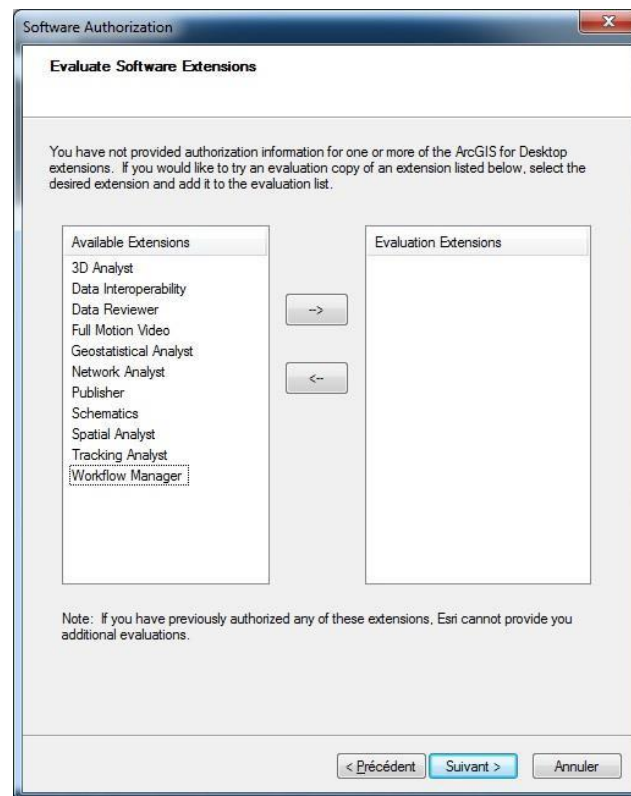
Software Authorization

Evaluate Software Extensions

You have not provided authorization information for one or more of the ArcGIS for Desktop extensions. If you would like to try an evaluation copy of an extension listed below, select the desired extension and add it to the evaluation list.

Available Extensions
3D Analyst
Data Interoperability
Data Reviewer
Full Motion Video
Geostatistical Analyst
Network Analyst
Publisher
Schematics
Spatial Analyst
Tracking Analyst
Workflow Manager

-->

<--

Evaluation Extensions

Note: If you have previously authorized any of these extensions, Esri cannot provide you additional evaluations.

< Précédent
Suivant >
Annuler